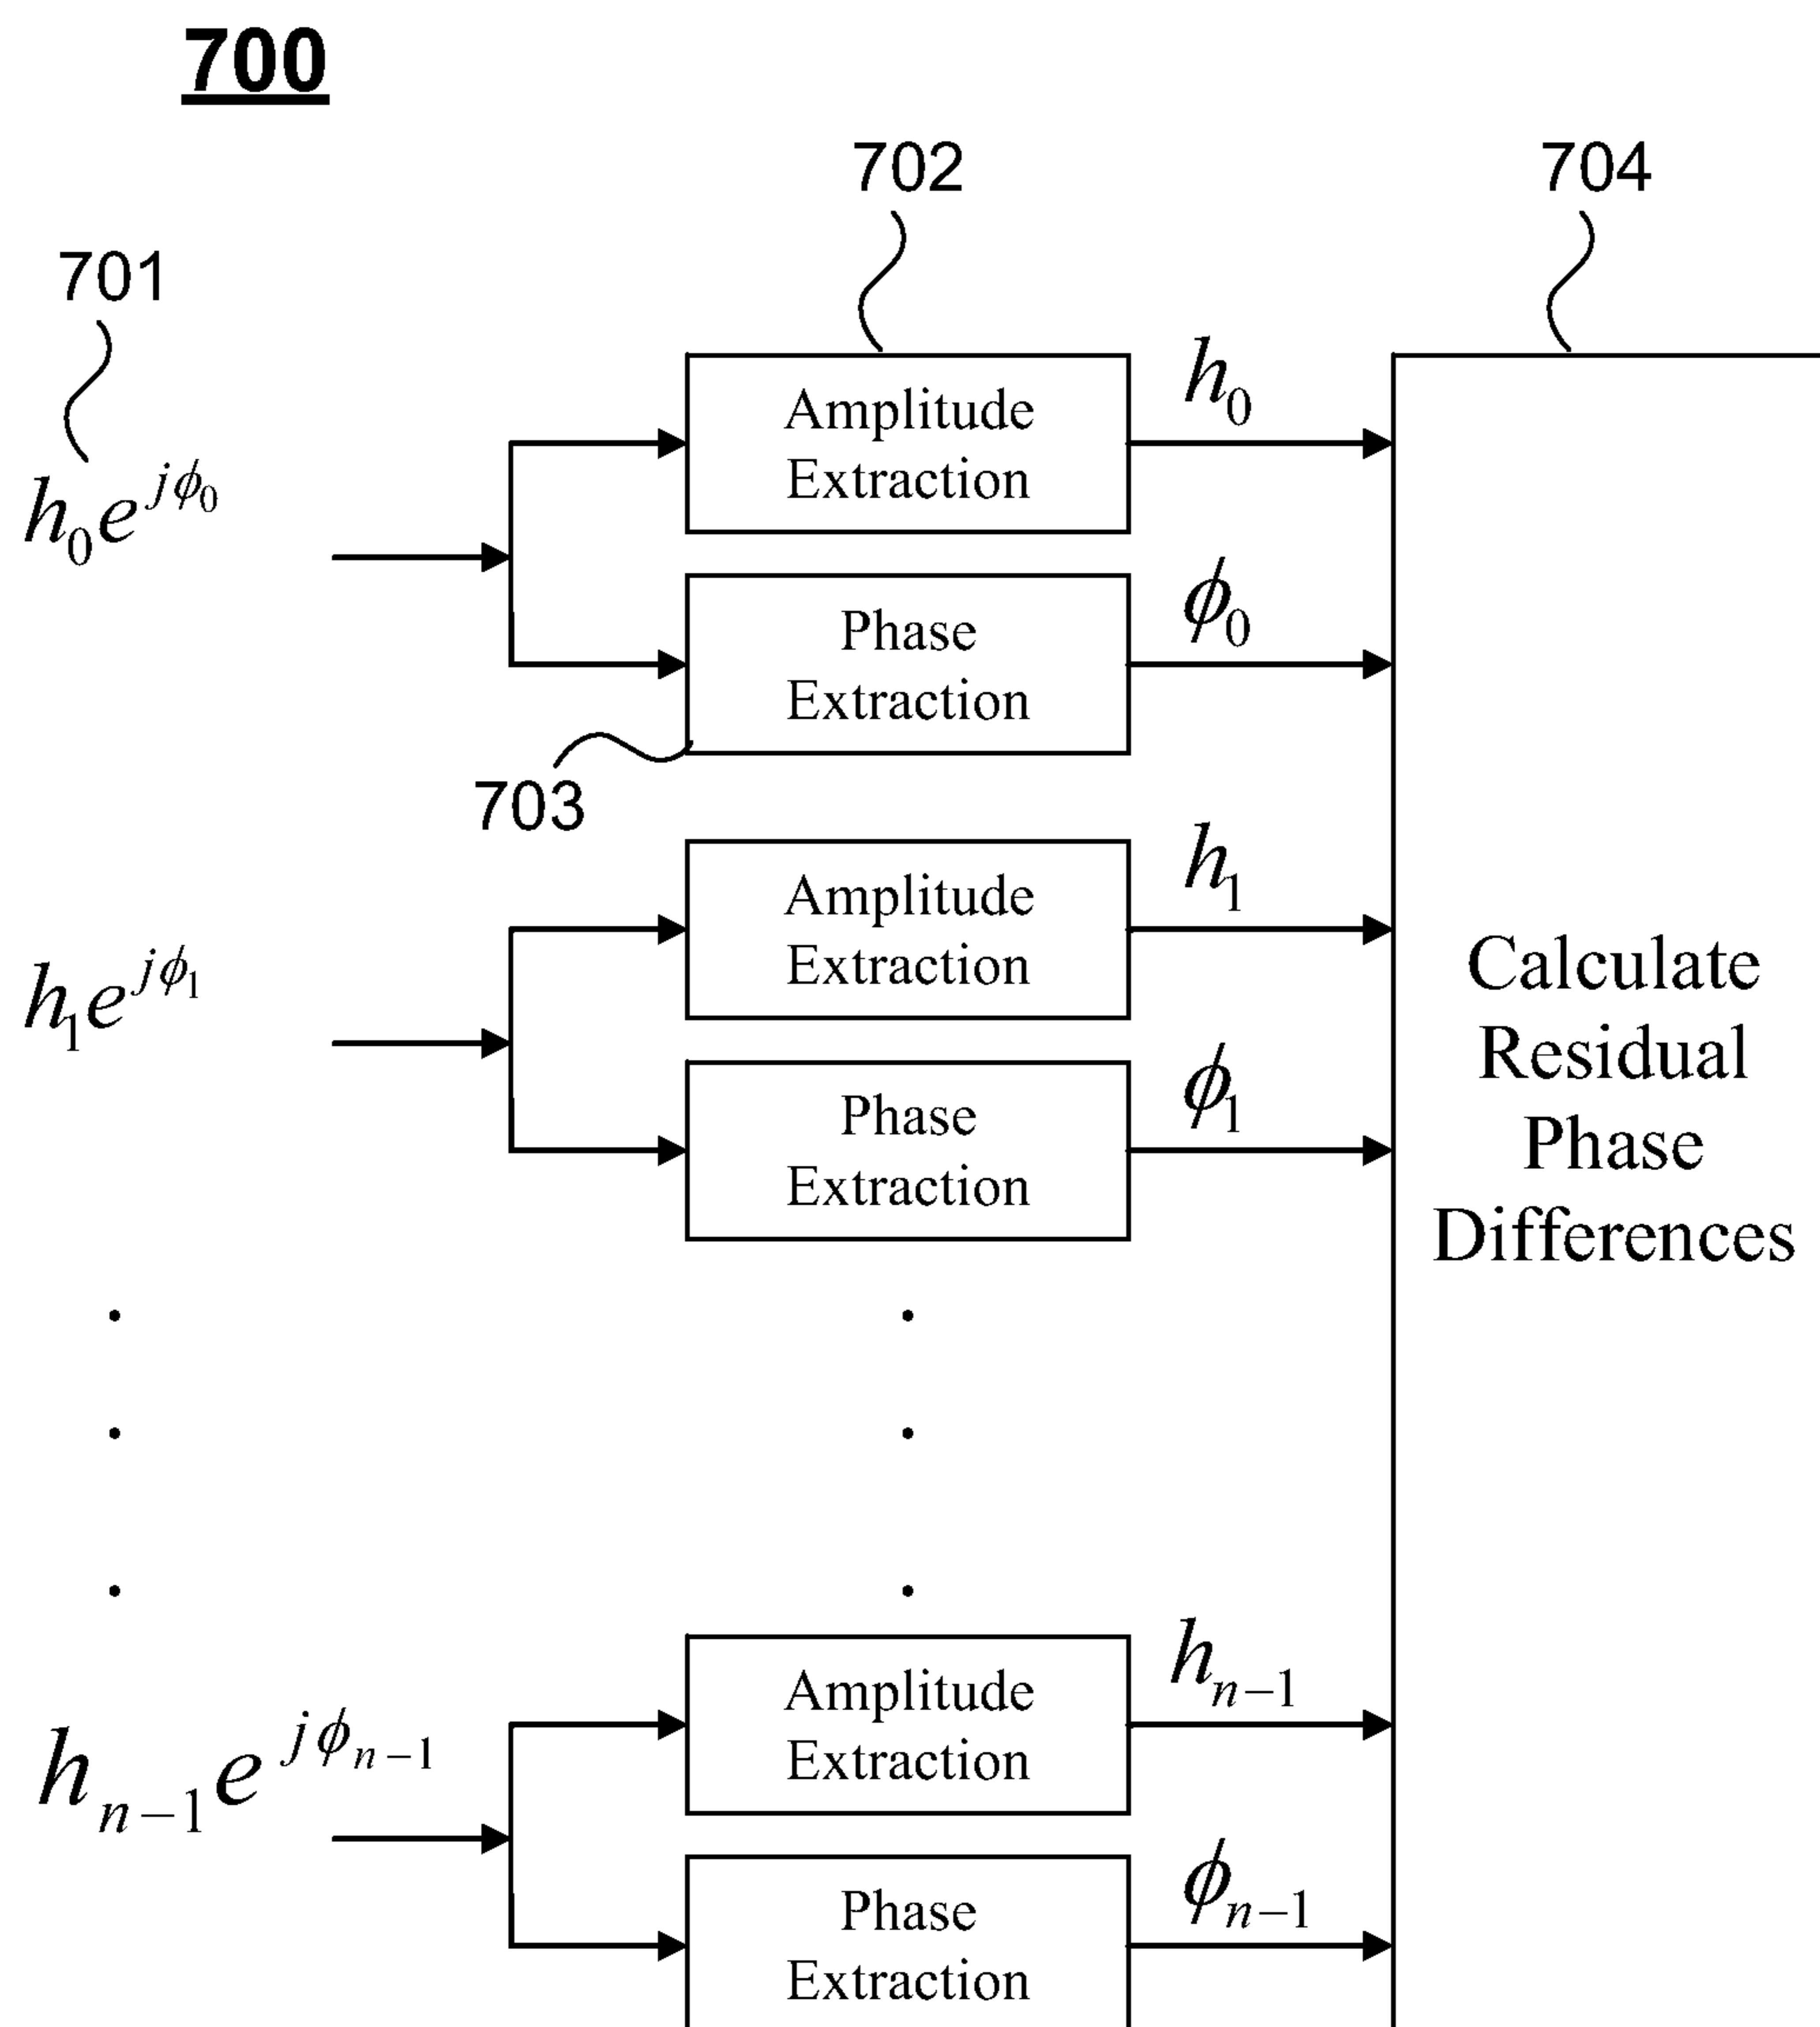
700

702

704

701

$h_0 e^{j\phi_0}$

Amplitude Extraction

$h_0$

Phase Extraction

$\phi_0$

703

Amplitude Extraction

$h_1$

$h_1 e^{j\phi_1}$

Phase Extraction

$\phi_1$

Calculate Residual Phase Differences

.
.
.

.
.
.

Amplitude Extraction

$h_{n-1}$

$h_{n-1} e^{j\phi_{n-1}}$

Phase Extraction

$\phi_{n-1}$